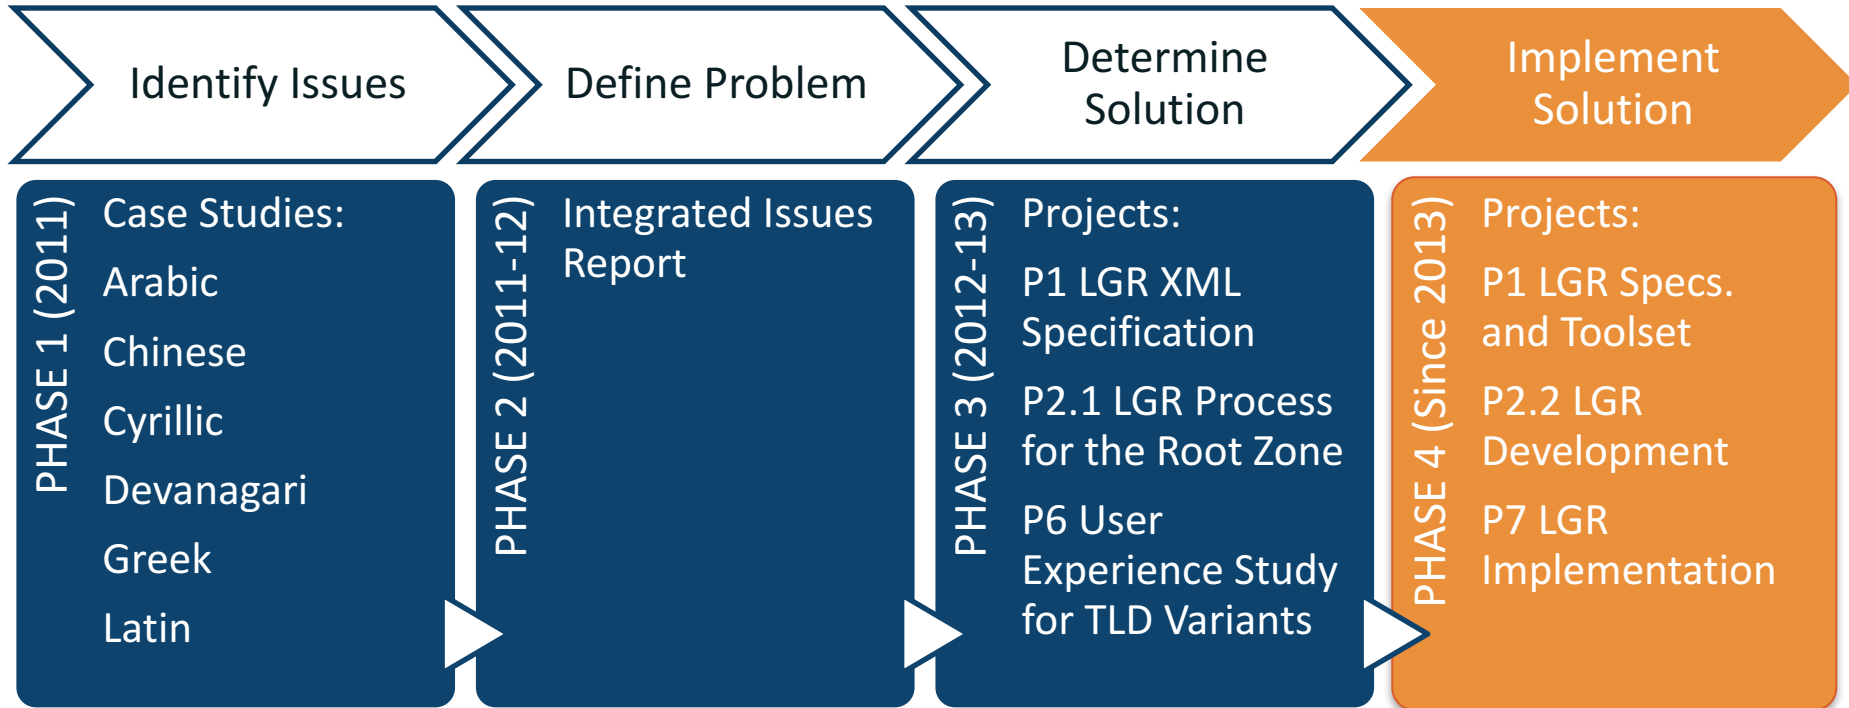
Identify Issues

Define Problem

Determine Solution

Implement Solution

PHASE 1 (2011)

Case Studies:

Arabic

Chinese

Cyrillic

Devanagari

Greek

Latin

PHASE 2 (2011-12)

Integrated Issues Report

PHASE 3 (2012-13)

Projects:

P1 LGR XML Specification

P2.1 LGR Process for the Root Zone

P6 User Experience Study for TLD Variants

PHASE 4 (Since 2013)

Projects:

P1 LGR Specs. and Toolset

P2.2 LGR Development

P7 LGR Implementation